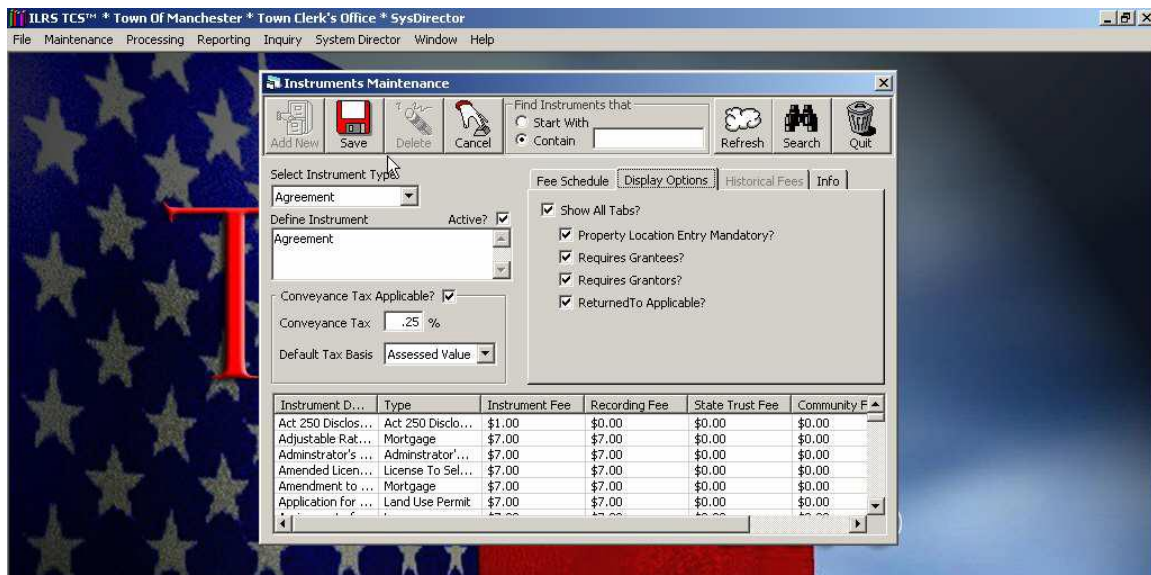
ILRS TCS™ * Town Of Manchester * Town Clerk's Office * SysDirector

File Maintenance Processing Reporting Inquiry System Director Window Help

Instruments Maintenance

Add New Save Delete Cancel

Find Instruments that
Start With
Contain

Refresh Search Quit

Select Instrument Type
Agreement

Define Instrument Active?
Agreement

Conveyance Tax Applicable?
Conveyance Tax .25 %
Default Tax Basis Assessed Value

Fee Schedule Display Options Historical Fees Info

Show All Tabs?
Property Location Entry Mandatory?
Requires Grantees?
Requires Grantors?
ReturnedTo Applicable?

| Instrument D... | Type | Instrument Fee | Recording Fee | State Trust Fee | Community F |
|---|---|---|---|---|---|
| Act 250 Disclos... | Act 250 Disclo... | $1.00 | $0.00 | $0.00 | $0.00 |
| Adjustable Rat... | Mortgage | $7.00 | $7.00 | $0.00 | $0.00 |
| Adminstrator's ... | Adminstrator'... | $7.00 | $7.00 | $0.00 | $0.00 |
| Amended Licen... | License To Sel... | $7.00 | $7.00 | $0.00 | $0.00 |
| Amendment to ... | Mortgage | $7.00 | $7.00 | $0.00 | $0.00 |
| Application for ... | Land Use Permit | $7.00 | $7.00 | $0.00 | $0.00 |